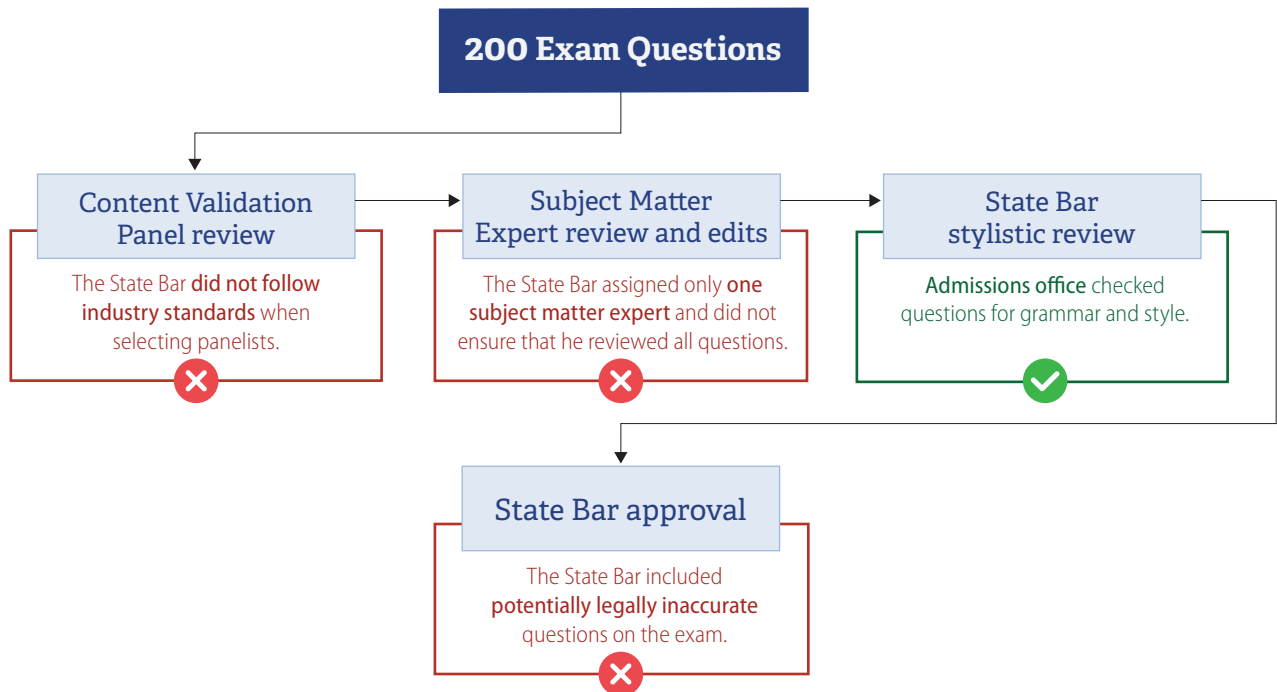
200 Exam Questions

Content Validation Panel review

The State Bar did not follow industry standards when selecting panelists.

Subject Matter Expert review and edits

The State Bar assigned only one subject matter expert and did not ensure that he reviewed all questions.

State Bar stylistic review

Admissions office checked questions for grammar and style.

State Bar approval

The State Bar included potentially legally inaccurate questions on the exam.